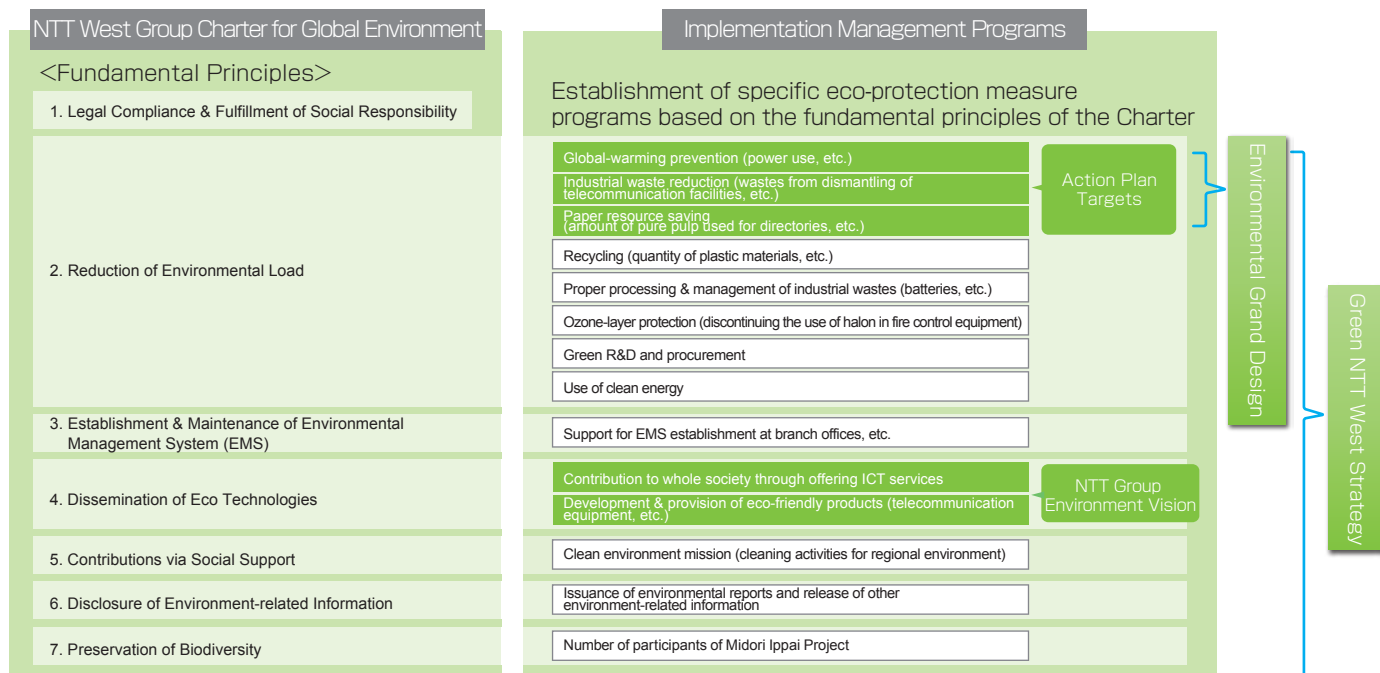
NTT West Group Charter for Global Environment

<Fundamental Principles>

1. Legal Compliance & Fulfillment of Social Responsibility

2. Reduction of Environmental Load

3. Establishment & Maintenance of Environmental Management System (EMS)

4. Dissemination of Eco Technologies

5. Contributions via Social Support

6. Disclosure of Environment-related Information

7. Preservation of Biodiversity

Implementation Management Programs

Establishment of specific eco-protection measure programs based on the fundamental principles of the Charter

Global-warming prevention (power use, etc.)

Industrial waste reduction (wastes from dismantling of telecommunication facilities, etc.)

Paper resource saving (amount of pure pulp used for directories, etc.)

Action Plan Targets

Recycling (quantity of plastic materials, etc.)

Proper processing & management of industrial wastes (batteries, etc.)

Ozone-layer protection (discontinuing the use of halon in fire control equipment)

Green R&D and procurement

Use of clean energy

Support for EMS establishment at branch offices, etc.

Contribution to whole society through offering ICT services

Development & provision of eco-friendly products (telecommunication equipment, etc.)

NTT Group Environment Vision

Clean environment mission (cleaning activities for regional environment)

Issuance of environmental reports and release of other environment-related information

Number of participants of Midori Ippai Project

Environmental Grand Design

Green NTT West Strategy